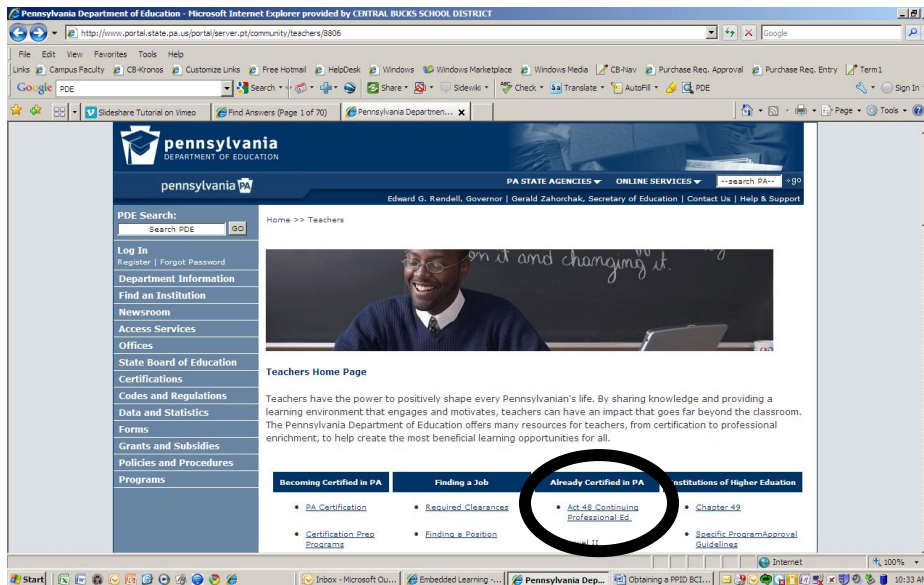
Pennsylvania Department of Education - Microsoft Internet Explorer provided by CENTRAL BUCKS SCHOOL DISTRICT

http://www.portal.state.pa.us/portal/server.pt/community/teachers/8806

Google

File Edit View Favorites Tools Help

Links Campus Faculty CB-Kronos Customize Links Free Hotmail HelpDesk Windows Windows Marketplace Windows Media CB-Nav Purchase Req. Approval Purchase Req. Entry Term1

Google PDE Search Share Sidewiki Check Translate AutoFill PDE Sign In

Slideshare Tutorial on Vimeo Find Answers (Page 1 of 70) Pennsylvania Departmen...

Page Tools

pennsylvania DEPARTMENT OF EDUCATION

pennsylvania PA

PA STATE AGENCIES ONLINE SERVICES --search PA-- go

Edward G. Rendell, Governor | Gerald Zahorchak, Secretary of Education | Contact Us | Help & Support

PDE Search:
Search PDE GO

Log In
Register | Forgot Password

Department Information
Find an Institution
Newsroom
Access Services
Offices
State Board of Education
Certifications
Codes and Regulations
Data and Statistics
Forms
Grants and Subsidies
Policies and Procedures
Programs

Home >> Teachers

on it and changing it.

Teachers Home Page

Teachers have the power to positively shape every Pennsylvanian's life. By sharing knowledge and providing a learning environment that engages and motivates, teachers can have an impact that goes far beyond the classroom. The Pennsylvania Department of Education offers many resources for teachers, from certification to professional enrichment, to help create the most beneficial learning opportunities for all.

| Becoming Certified in PA | Finding a Job | Already Certified in PA | Institutions of Higher Education |
|---|---|---|---|
| PA Certification | Required Clearances | Act 48 Continuing Professional Ed. | Chapter 49 |
| Certification Prep Programs | Finding a Position | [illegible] II | Specific ProgramApproval Guidelines |

Internet 100%

Start Inbox - Microsoft Ou... Embedded Learning -... Pennsylvania Dep... Obtaining a PPID BCI... 10:33